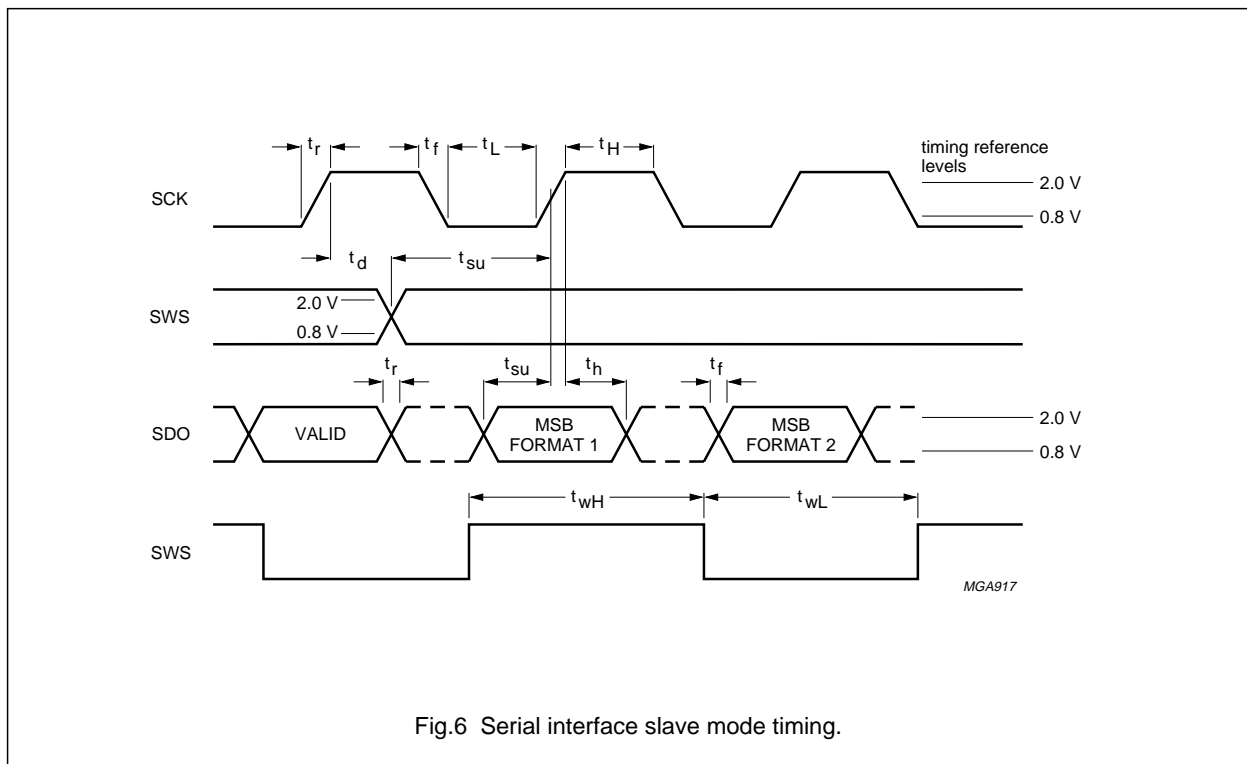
$t_r$ $t_f$ $t_L$ $t_H$

timing reference levels

2.0 V

0.8 V

SCK

$t_d$ $t_{su}$

2.0 V

SWS

0.8 V

$t_r$ $t_{su}$ $t_h$ $t_f$

SDO

VALID

MSB FORMAT 1

MSB FORMAT 2

2.0 V

0.8 V

$t_{wH}$ $t_{wL}$

SWS

MGA917

Fig.6 Serial interface slave mode timing.